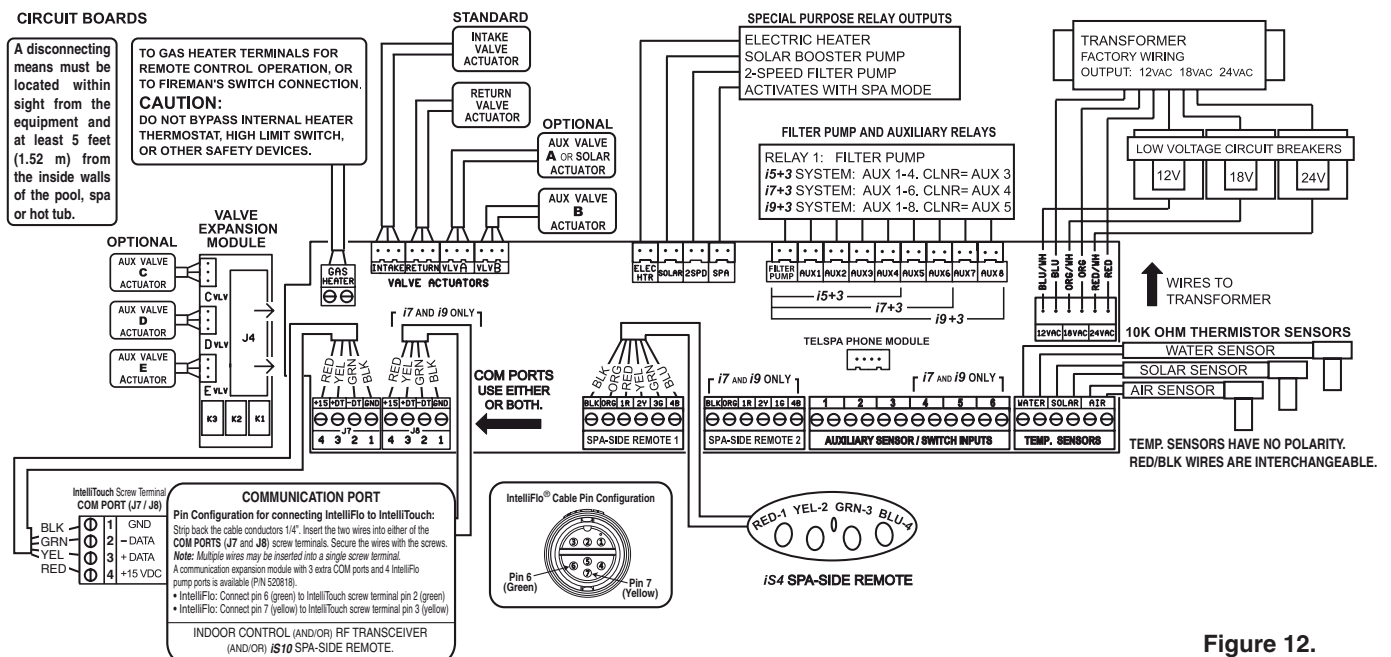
CIRCUIT BOARDS

A disconnecting means must be located within sight from the equipment and at least 5 feet (1.52 m) from the inside walls of the pool, spa or hot tub.

TO GAS HEATER TERMINALS FOR REMOTE CONTROL OPERATION, OR TO FIREMAN'S SWITCH CONNECTION.
CAUTION:
DO NOT BYPASS INTERNAL HEATER THERMOSTAT, HIGH LIMIT SWITCH, OR OTHER SAFETY DEVICES.

STANDARD
INTAKE VALVE ACTUATOR
RETURN VALVE ACTUATOR

OPTIONAL
AUX VALVE A OR SOLAR ACTUATOR
AUX VALVE B ACTUATOR

SPECIAL PURPOSE RELAY OUTPUTS
ELECTRIC HEATER
SOLAR BOOSTER PUMP
2-SPEED FILTER PUMP
ACTIVATES WITH SPA MODE

TRANSFORMER
FACTORY WIRING
OUTPUT: 12VAC 18VAC 24VAC

LOW VOLTAGE CIRCUIT BREAKERS
12V 18V 24V

FILTER PUMP AND AUXILIARY RELAYS
RELAY 1: FILTER PUMP
i5+3 SYSTEM: AUX 1-4. CLNR= AUX 3
i7+3 SYSTEM: AUX 1-6. CLNR= AUX 4
i9+3 SYSTEM: AUX 1-8. CLNR= AUX 5

OPTIONAL
VALVE EXPANSION MODULE
AUX VALVE C ACTUATOR
AUX VALVE D ACTUATOR
AUX VALVE E ACTUATOR
CVLV DVLV EVLV J4
K3 K2 K1

GAS HEATER
INTAKE RETURN VLVA VLVB
VALVE ACTUATORS

ELEC HTR SOLAR 2SPD SPA

FILTER PUMP AUX1 AUX2 AUX3 AUX4 AUX5 AUX6 AUX7 AUX8
i5+3
i7+3
i9+3

BLU/WH BLU ORG/WH ORG RED/WH RED
12VAC 18VAC 24VAC

WIRES TO TRANSFORMER

10K OHM THERMISTOR SENSORS
WATER SENSOR
SOLAR SENSOR
AIR SENSOR

i7 AND i9 ONLY
RED YEL GRN BLK
RED YEL GRN BLK
+15 +DT -DT GND
4 3 2 1
J7
+15 +DT -DT GND
4 3 2 1
J8

COM PORTS USE EITHER OR BOTH.

BLK ORG RED YEL GRN BLU
BLK ORG 1R 2V 1G 3G 4B
SPA-SIDE REMOTE 1

i7 AND i9 ONLY
BLK ORG 1R 2Y 1G 4B
SPA-SIDE REMOTE 2

TELSPA PHONE MODULE

i7 AND i9 ONLY
1 2 3 4 5 6
AUXILIARY SENSOR / SWITCH INPUTS

WATER SOLAR AIR
TEMP. SENSORS

TEMP. SENSORS HAVE NO POLARITY.
RED/BLK WIRES ARE INTERCHANGEABLE.

IntelliTouch Screw Terminal
COM PORT (J7 / J8)
BLK 1 GND
GRN 2 – DATA
YEL 3 + DATA
RED 4 +15 VDC

COMMUNICATION PORT
Pin Configuration for connecting IntelliFlo to IntelliTouch:
Strip back the cable conductors 1/4". Insert the two wires into either of the COM PORTS (J7 and J8) screw terminals. Secure the wires with the screws.
Note: Multiple wires may be inserted into a single screw terminal.
A communication expansion module with 3 extra COM ports and 4 IntelliFlo pump ports is available (P/N 520818).
• IntelliFlo: Connect pin 6 (green) to IntelliTouch screw terminal pin 2 (green)
• IntelliFlo: Connect pin 7 (yellow) to IntelliTouch screw terminal pin 3 (yellow)

INDOOR CONTROL (AND/OR) RF TRANSCEIVER (AND/OR) iS10 SPA-SIDE REMOTE.

IntelliFlo® Cable Pin Configuration
Pin 6 (Green)
Pin 7 (Yellow)

RED-1 YEL-2 GRN-3 BLU-4
iS4 SPA-SIDE REMOTE

Figure 12.